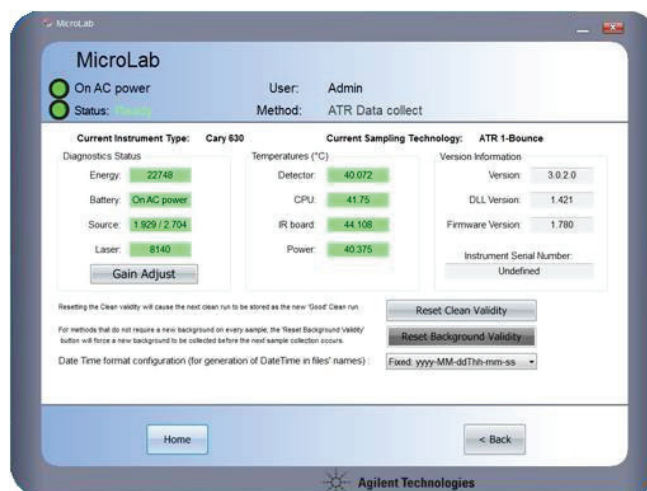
MicroLab

MicroLab

On AC power

Status: Ready

User: Admin

Method: ATR Data collect

Current Instrument Type: Cary 630

Current Sampling Technology: ATR 1-Bounce

Diagnostics Status

Energy: 22748

Battery: On AC power

Source: 1.929 / 2.704

Laser: 8140

Gain Adjust

Temperatures (°C)

Detector: 40.072

CPU: 41.75

IR board: 44.108

Power: 40.375

Version Information

Version: 3.0.2.0

DLL Version: 1.421

Firmware Version: 1.780

Instrument Serial Number:

Undefined

Resetting the Clean validity will cause the next clean run to be stored as the new 'Good' Clean run.

Reset Clean Validity

For methods that do not require a new background on every sample, the 'Reset Background Validity' button will force a new background to be collected before the next sample collection occurs.

Reset Background Validity

Date Time format configuration (for generation of DateTime in files' names) :

Fixed: yyyy-MM-ddThh-mm-ss

Home

< Back

Agilent Technologies